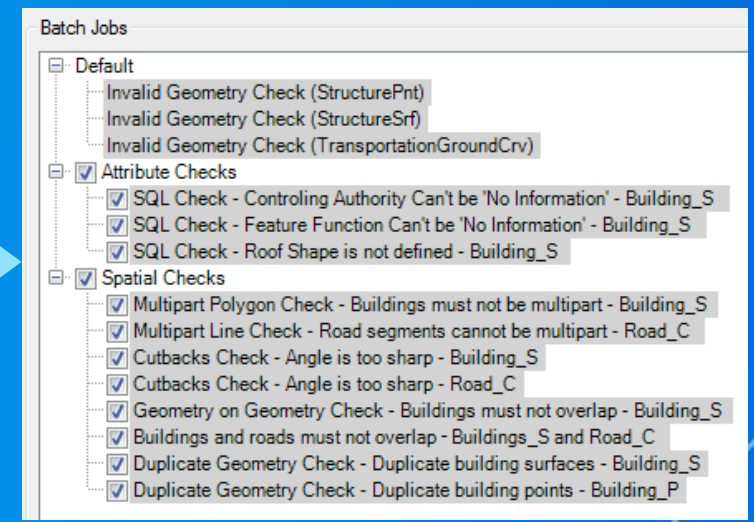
Batch Jobs

Default
Invalid Geometry Check (StructurePnt)
Invalid Geometry Check (StructureSrf)
Invalid Geometry Check (TransportationGroundCrv)
Attribute Checks
SQL Check - Controling Authority Can't be 'No Information' - Building_S
SQL Check - Feature Function Can't be 'No Information' - Building_S
SQL Check - Roof Shape is not defined - Building_S
Spatial Checks
Multipart Polygon Check - Buildings must not be multipart - Building_S
Multipart Line Check - Road segments cannot be multipart - Road_C
Cutbacks Check - Angle is too sharp - Building_S
Cutbacks Check - Angle is too sharp - Road_C
Geometry on Geometry Check - Buildings must not overlap - Building_S
Buildings and roads must not overlap - Buildings_S and Road_C
Duplicate Geometry Check - Duplicate building surfaces - Building_S
Duplicate Geometry Check - Duplicate building points - Building_P